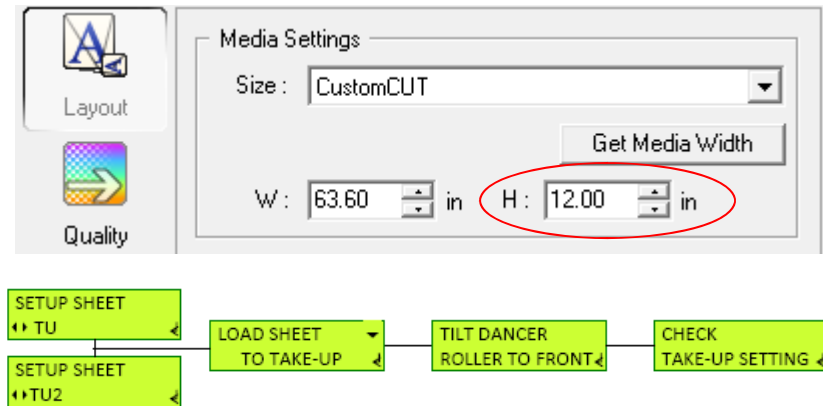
Layout

Quality

Media Settings

Size : CustomCUT

Get Media Width

W : 63.60 in H : 12.00 in

SETUP SHEET
TU

SETUP SHEET
TU2

LOAD SHEET
TO TAKE-UP

TILT DANCER
ROLLER TO FRONT

CHECK
TAKE-UP SETTING